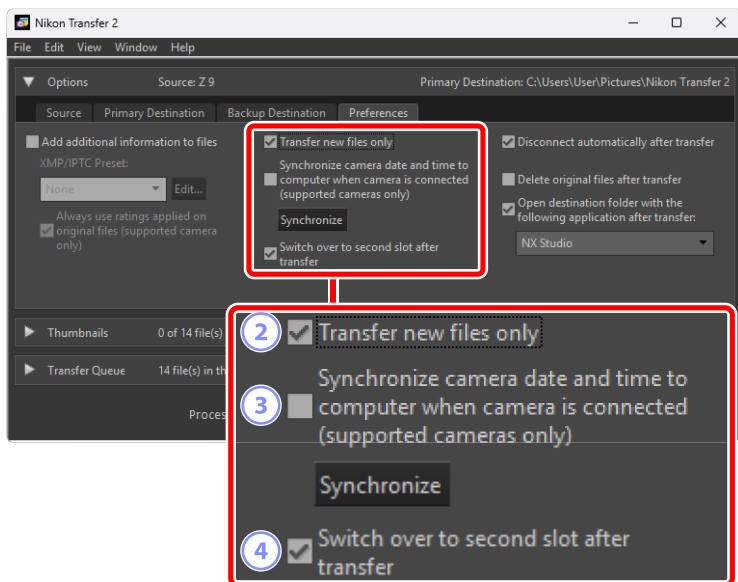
Nikon Transfer 2

File Edit View Window Help

Options Source: Z 9 Primary Destination: C:\Users\User\Pictures\Nikon Transfer 2

Source Primary Destination Backup Destination Preferences

Add additional information to files

XMP/IPTC Preset:

None

Edit...

Always use ratings applied on original files (supported camera only)

Transfer new files only

Synchronize camera date and time to computer when camera is connected (supported cameras only)

Synchronize

Switch over to second slot after transfer

Disconnect automatically after transfer

Delete original files after transfer

Open destination folder with the following application after transfer:

NX Studio

Thumbnails 0 of 14 file(s)

Transfer Queue 14 file(s) in th

Proces

2 Transfer new files only

3 Synchronize camera date and time to computer when camera is connected (supported cameras only)

Synchronize

4 Switch over to second slot after transfer